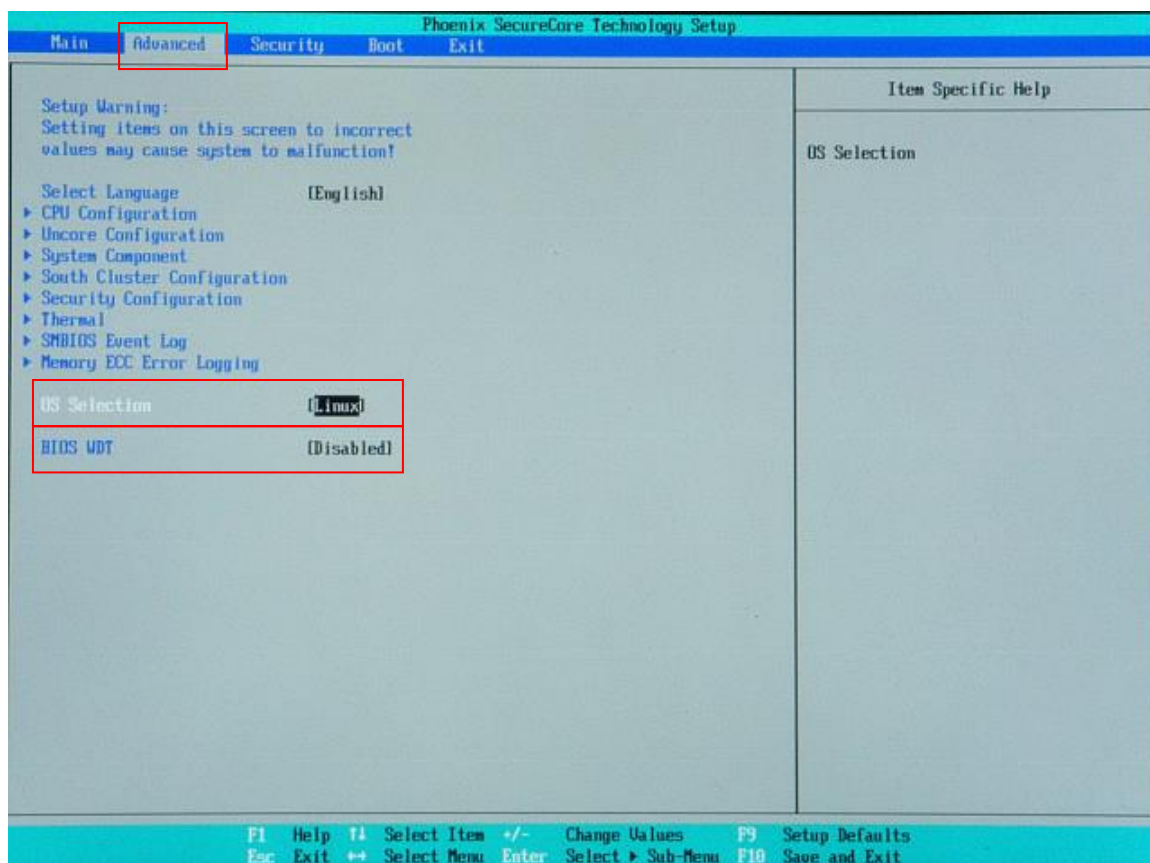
Phoenix SecureCore Technology Setup

Main Advanced Security Boot Exit

Setup Warning:
Setting items on this screen to incorrect values may cause system to malfunction!

Select Language [English]
▸ CPU Configuration
▸ Uncore Configuration
▸ System Component
▸ South Cluster Configuration
▸ Security Configuration
▸ Thermal
▸ SMBIOS Event Log
▸ Memory ECC Error Logging

OS Selection [Linux]
BIOS WDT [Disabled]

Item Specific Help

OS Selection

F1 Help ↑↓ Select Item +/- Change Values F9 Setup Defaults
Esc Exit ↔ Select Menu Enter Select ▸ Sub-Menu F10 Save and Exit